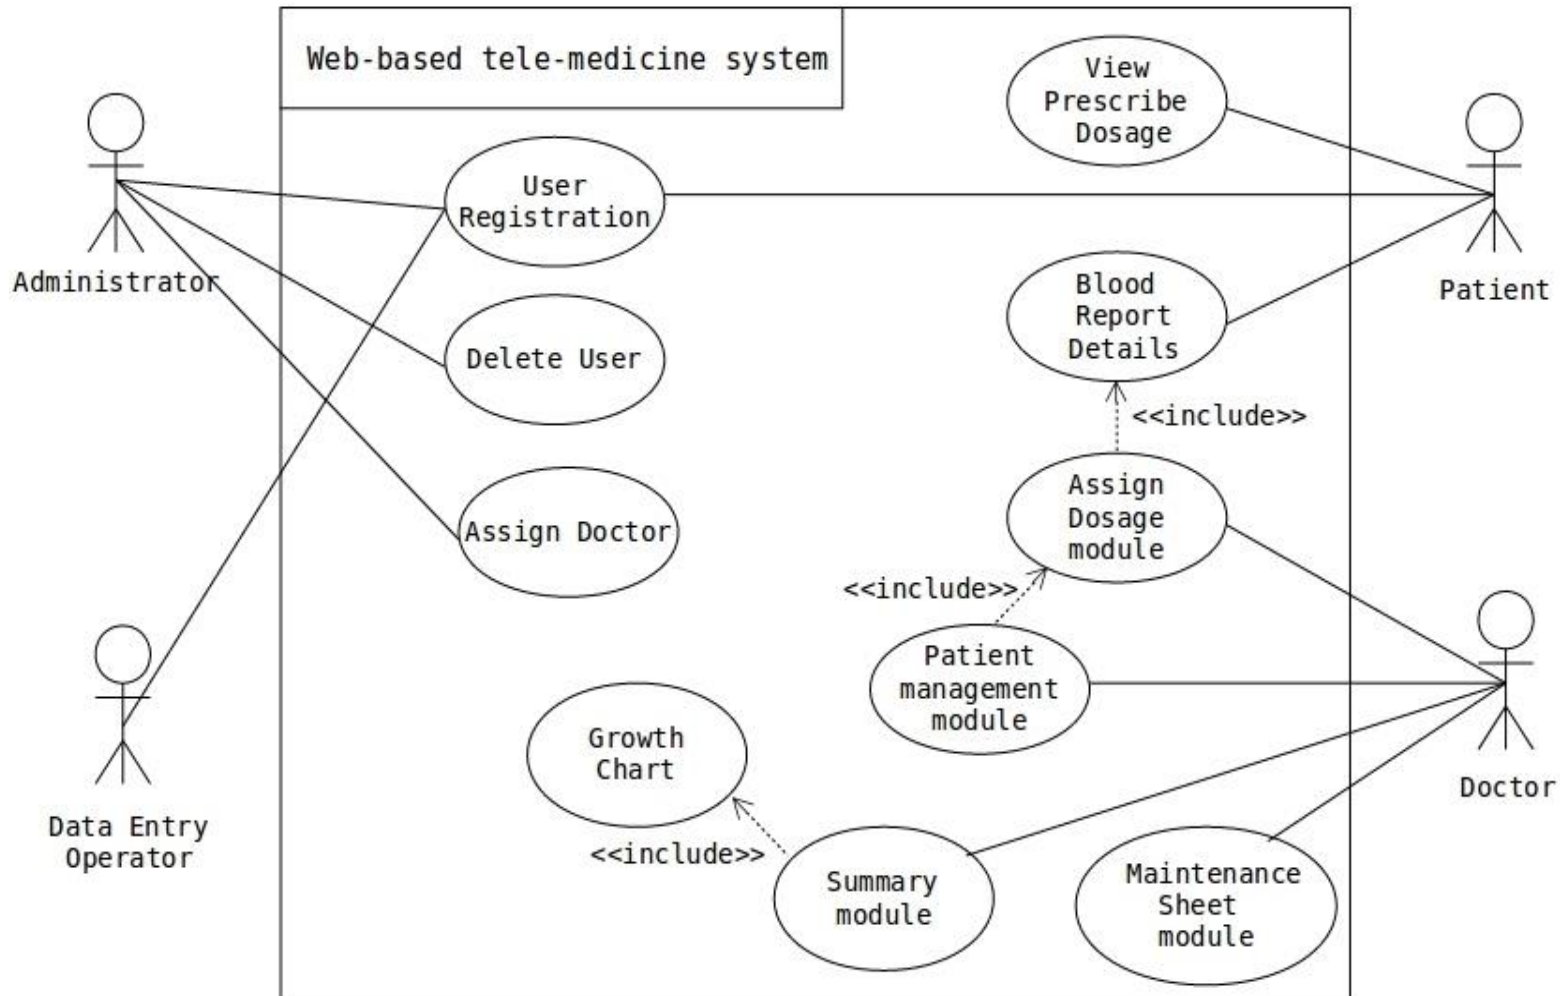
Web-based tele-medicine system

Administrator

Data Entry Operator

User Registration

Delete User

Assign Doctor

View Prescribe Dosage

Patient

Blood Report Details

<<include>>

Assign Dosage module

<<include>>

Patient management module

Growth Chart

<<include>>

Summary module

Maintenance Sheet module

Doctor